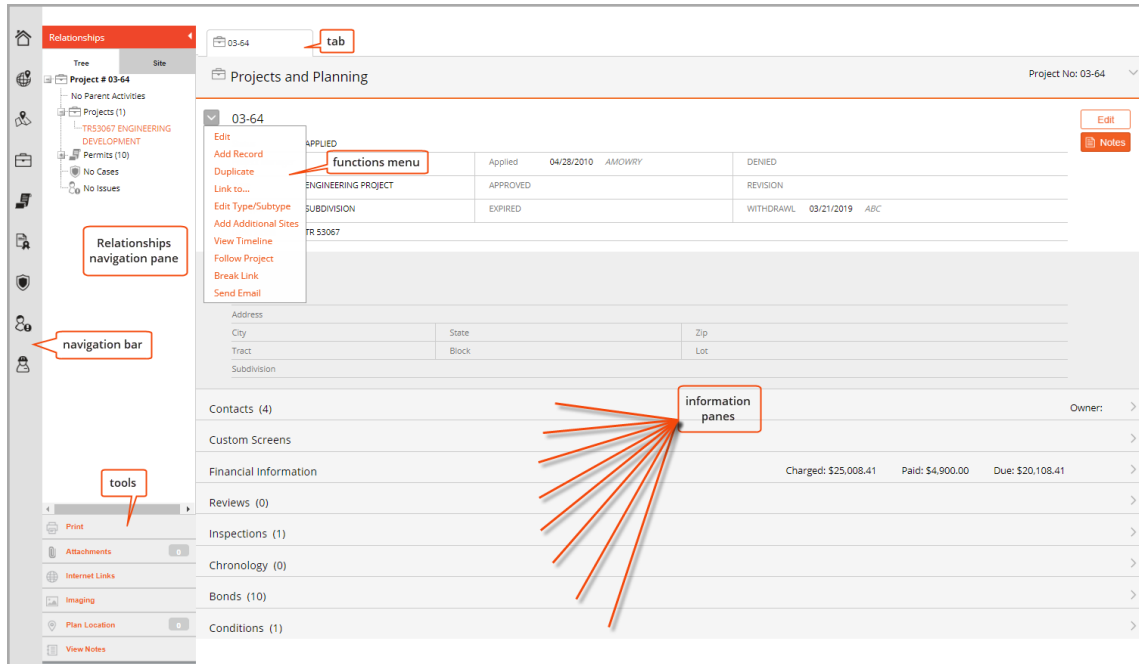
Relationships

Tree | Site

Project # 03-64
No Parent Activities
Projects (1)
TR53067 ENGINEERING DEVELOPMENT
Permits (10)
No Cases
No Issues

Relationships navigation pane

navigation bar

tools

Print
Attachments 0
Internet Links
Imaging
Plan Location 0
View Notes

03-64

tab

Projects and Planning

Project No: 03-64

03-64

Edit
Notes

Edit
Add Record
Duplicate
Link to...
Edit Type/Subtype
Add Additional Sites
View Timeline
Follow Project
Break Link
Send Email

functions menu

APPLIED

| | Applied | 04/28/2010 | AMOWRY | DENIED | |
|---|---|---|---|---|---|
| ENGINEERING PROJECT | APPROVED | | | REVISION | |
| SUBDIVISION | EXPIRED | | | WITHDRAWL | 03/21/2019 ABC |
| TR 53067 | | | | | |

Address
| City | State | Zip |
|---|---|---|
| Tract | Block | Lot |
| Subdivision | | |

information panes

Contacts (4) Owner:
Custom Screens
Financial Information Charged: $25,008.41 Paid: $4,900.00 Due: $20,108.41
Reviews (0)
Inspections (1)
Chronology (0)
Bonds (10)
Conditions (1)